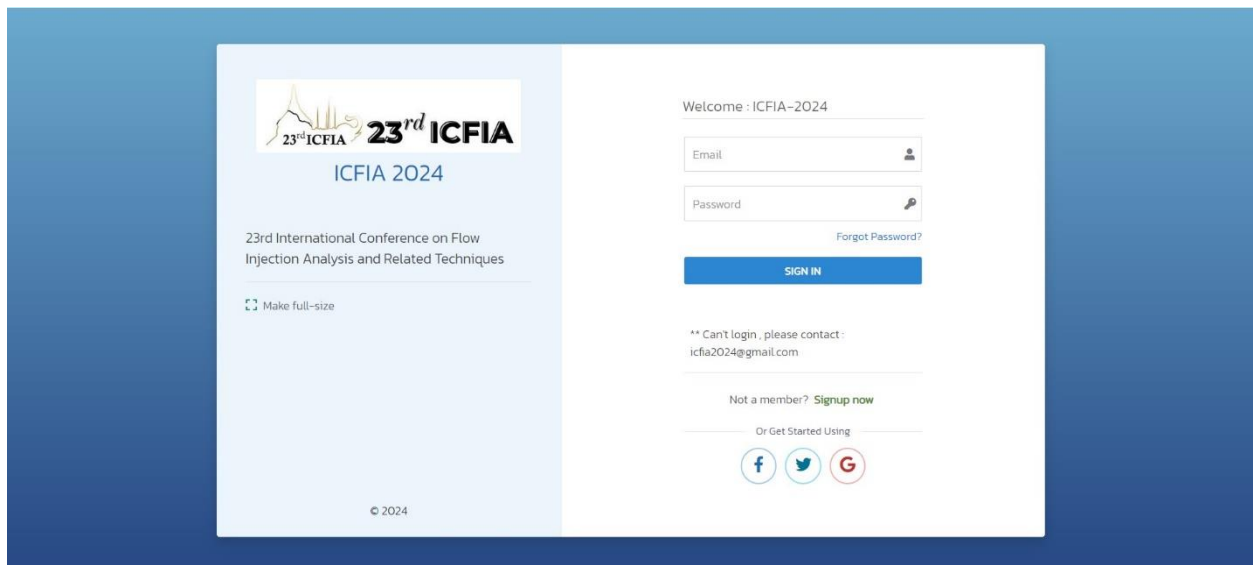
23rdICFIA 23rd ICFIA

ICFIA 2024

23rd International Conference on Flow Injection Analysis and Related Techniques

Make full-size

© 2024

Welcome : ICFIA-2024

Email

Password

Forgot Password?

SIGN IN

** Can't login , please contact : icfia2024@gmail.com

Not a member? Signup now

Or Get Started Using

f

G